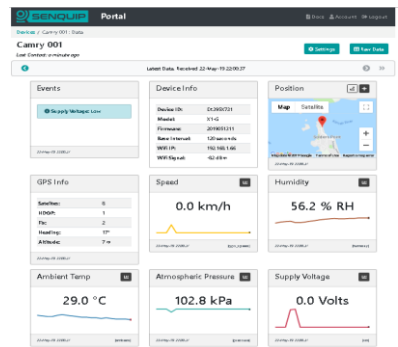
SENQUIP Portal

Docs Account Logout

Devices / Camry 001 / Data

Camry 001

Last Contact: a minute ago

Settings

Raw Data

Latest Data, Received 22-May-19 22:00:27

Events

Supply Voltage: Low

Device Info

Device ID: 01265721
Model: X1-G
Firmware: 201903211
Base Interval: 120 seconds
WiFi IP: 192.168.1.66
WiFi Signal: -62 dBm

Position

Map Satellite

GPS Info

Satellites: 6
HDOP: 1
Fix: 2
Heading: 17°
Altitude: 7 m

Speed

0.0 km/h

Humidity

56.2 % RH

Ambient Temp

29.0 °C

Atmospheric Pressure

102.8 kPa

Supply Voltage

0.0 Volts